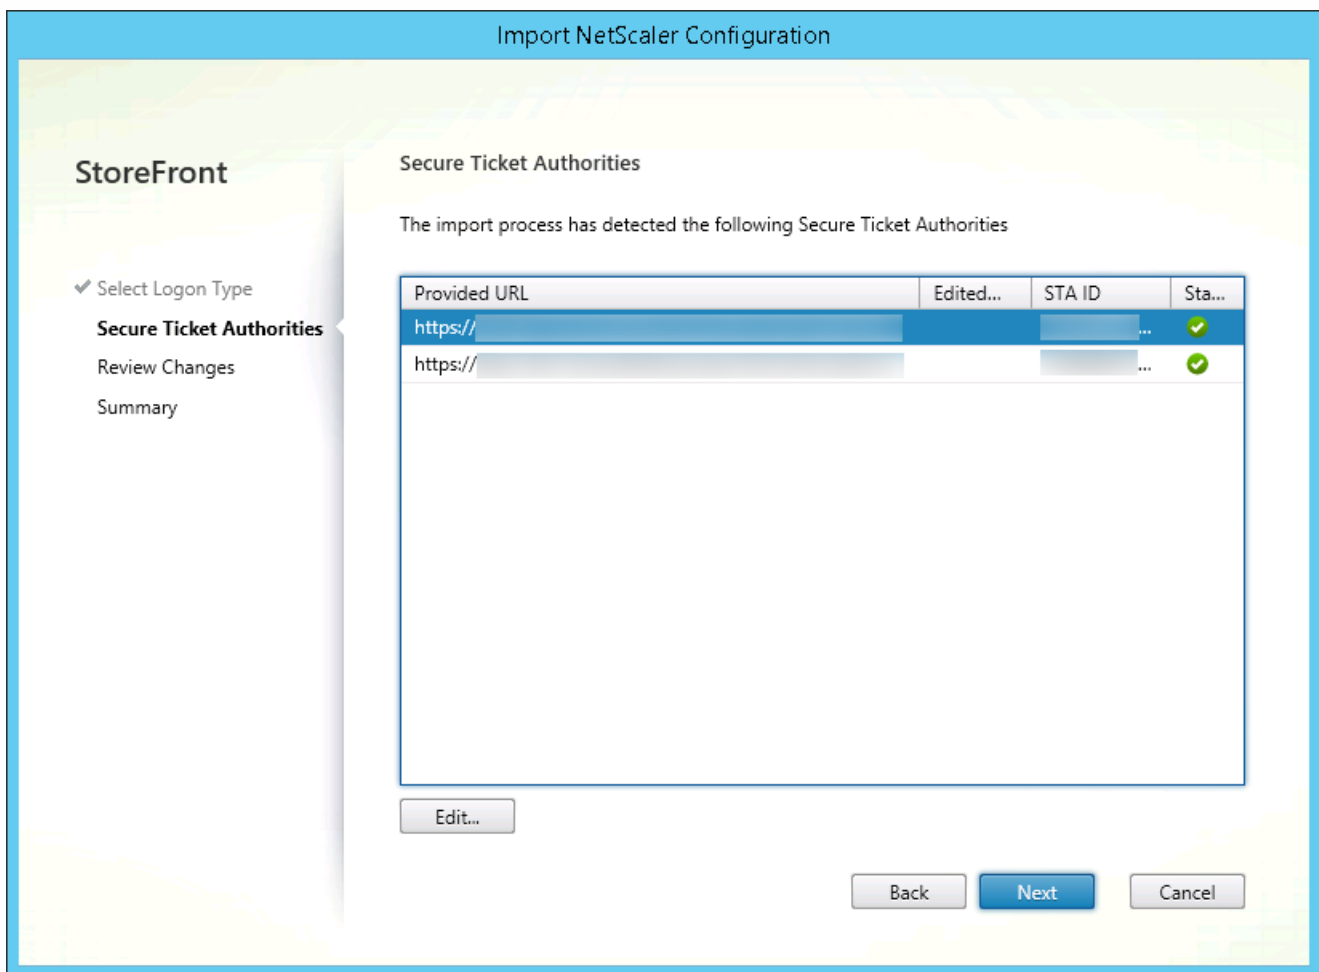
Import NetScaler Configuration

StoreFront

Select Logon Type
Secure Ticket Authorities
Review Changes
Summary

Secure Ticket Authorities

The import process has detected the following Secure Ticket Authorities

| Provided URL | Edited... | STA ID | Sta... |
|---|---|---|---|
| https://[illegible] | | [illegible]... | |
| https://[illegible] | | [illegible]... | |

Edit...

Back
Next
Cancel